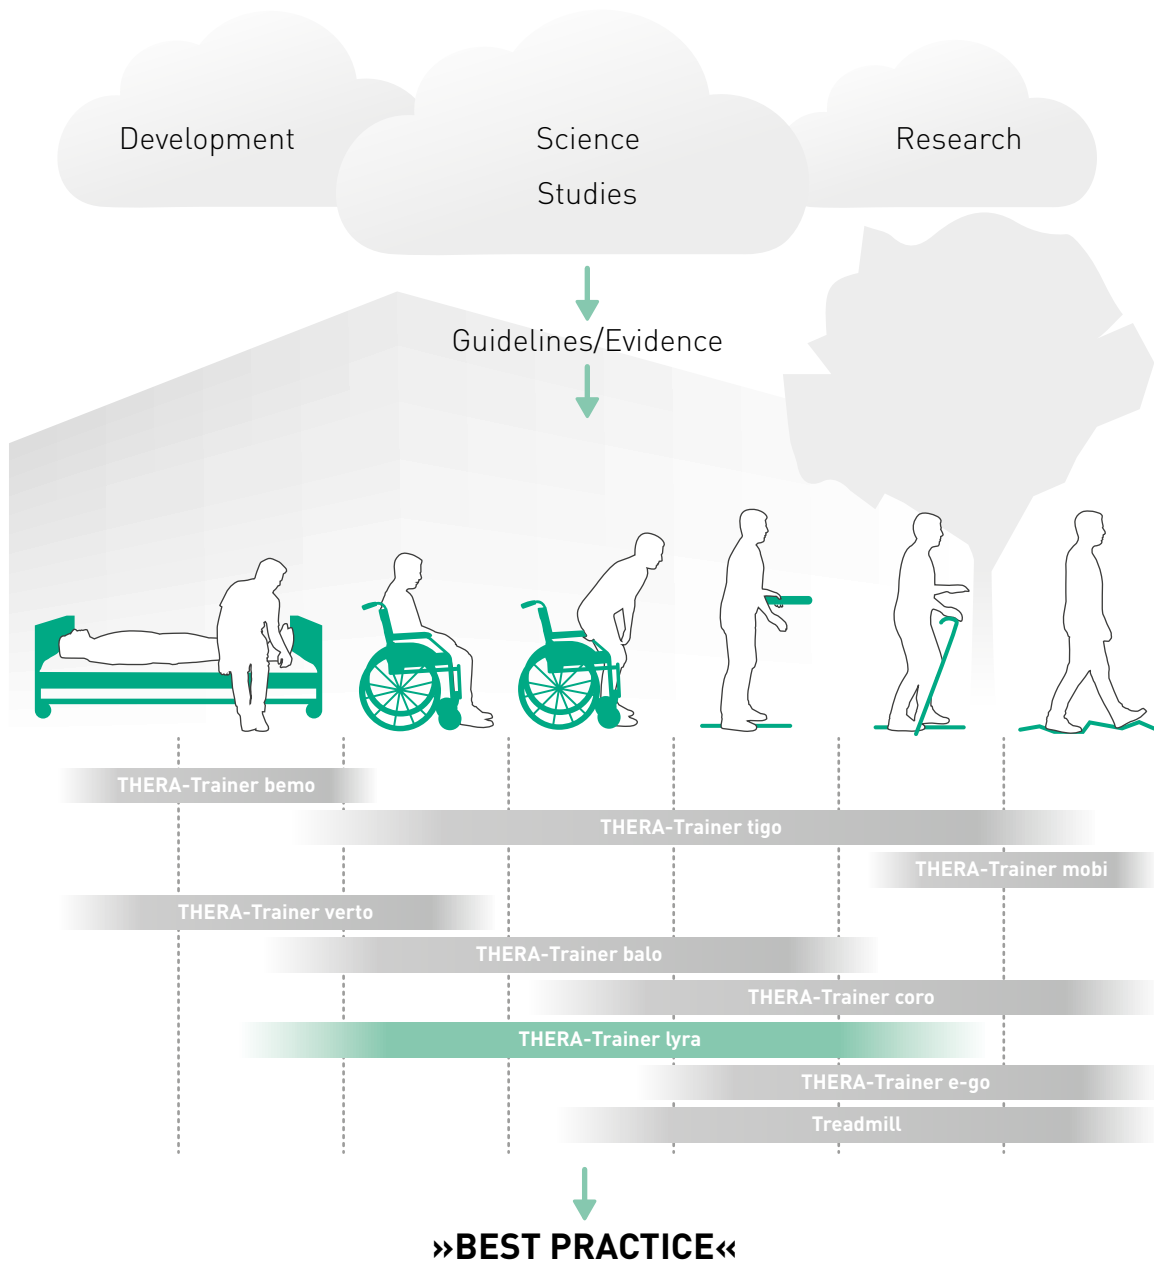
Development

Science

Studies

Research

Guidelines/Evidence

THERA-Trainer bemo

THERA-Trainer tigo

THERA-Trainer mobi

THERA-Trainer verto

THERA-Trainer balo

THERA-Trainer coro

THERA-Trainer lyra

THERA-Trainer e-go

Treadmill

»BEST PRACTICE«